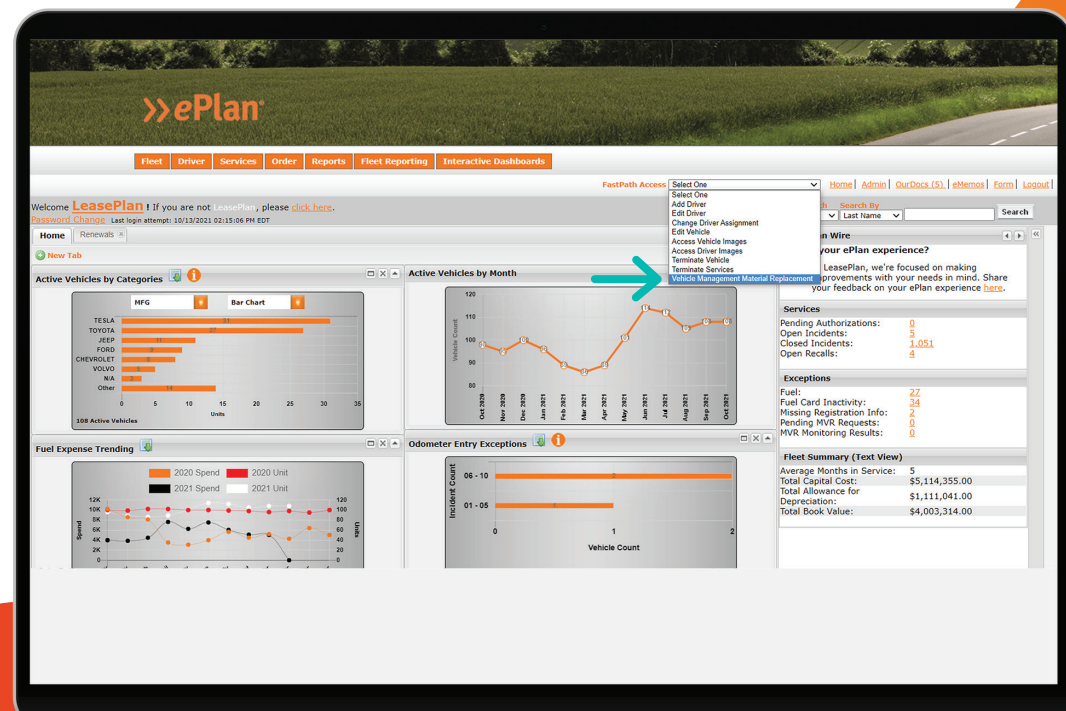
>>ePlan

Fleet | Driver | Services | Order | Reports | Fleet Reporting | Interactive Dashboards

FastPath Access Select One

Home | Admin | OurDocs (5) | eMemos | Form | Logout

Select One
Add Driver
Edit Driver
Change Driver Assignment
Edit Vehicle
Access Vehicle Images
Access Driver Images
Terminate Vehicle
Terminate Services
Vehicle Management Material Replacement

Welcome LeasePlan ! If you are not LeasePlan, please click here.
Password Change Last login attempt: 10/13/2021 02:15:06 PM EDT

Search By
Last Name
Search

Home | Renewals

New Tab

Active Vehicles by Categories

MFG | Bar Chart

TESLA 31
TOYOTA 27
JEEP 11
FORD 9
CHEVROLET 8
VOLVO 5
N/A 3
Other 14
0 5 10 15 20 25 30 35
Units
108 Active Vehicles

Active Vehicles by Month

120
110
100
90
80
Vehicle Count
Oct 2020 Nov 2020 Dec 2020 Jan 2021 Feb 2021 Mar 2021 Apr 2021 May 2021 Jun 2021 Jul 2021 Aug 2021 Sep 2021 Oct 2021

Fuel Expense Trending

2020 Spend 2020 Unit
2021 Spend 2021 Unit
12K 10K 8K 6K 4K 2K 0
Spend
120 100 80 60 40 20 0
Units

Odometer Entry Exceptions

Incident Count
06 - 10
01 - 05
0 1 2
Vehicle Count

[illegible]n Wire
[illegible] your ePlan experience?
LeasePlan, we're focused on making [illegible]provements with your needs in mind. Share your feedback on your ePlan experience here.

Services
Pending Authorizations: 0
Open Incidents: 5
Closed Incidents: 1,051
Open Recalls: 4

Exceptions
Fuel: 27
Fuel Card Inactivity: 34
Missing Registration Info: 2
Pending MVR Requests: 0
MVR Monitoring Results: 0

Fleet Summary (Text View)
| Average Months in Service: | 5 |
|---|---|
| Total Capital Cost: | $5,114,355.00 |
| Total Allowance for Depreciation: | $1,111,041.00 |
| Total Book Value: | $4,003,314.00 |